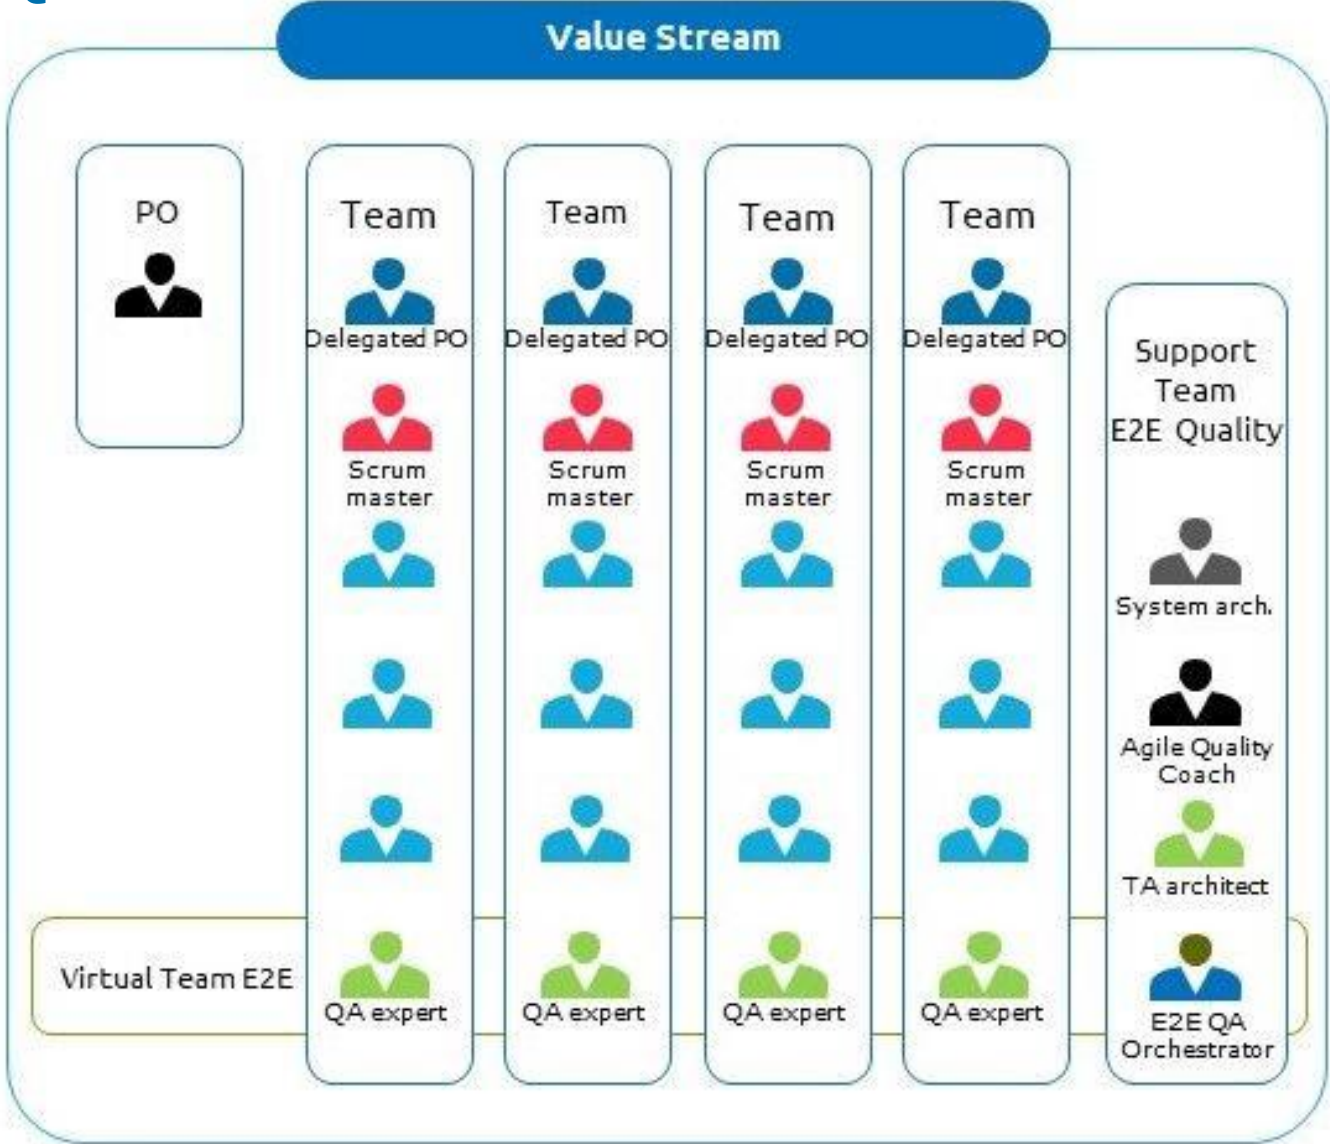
Value Stream

PO

Team

Delegated PO

Scrum master

QA expert

Team

Delegated PO

Scrum master

QA expert

Team

Delegated PO

Scrum master

QA expert

Team

Delegated PO

Scrum master

QA expert

Support Team E2E Quality

System arch.

Agile Quality Coach

TA architect

E2E QA Orchestrator

Virtual Team E2E